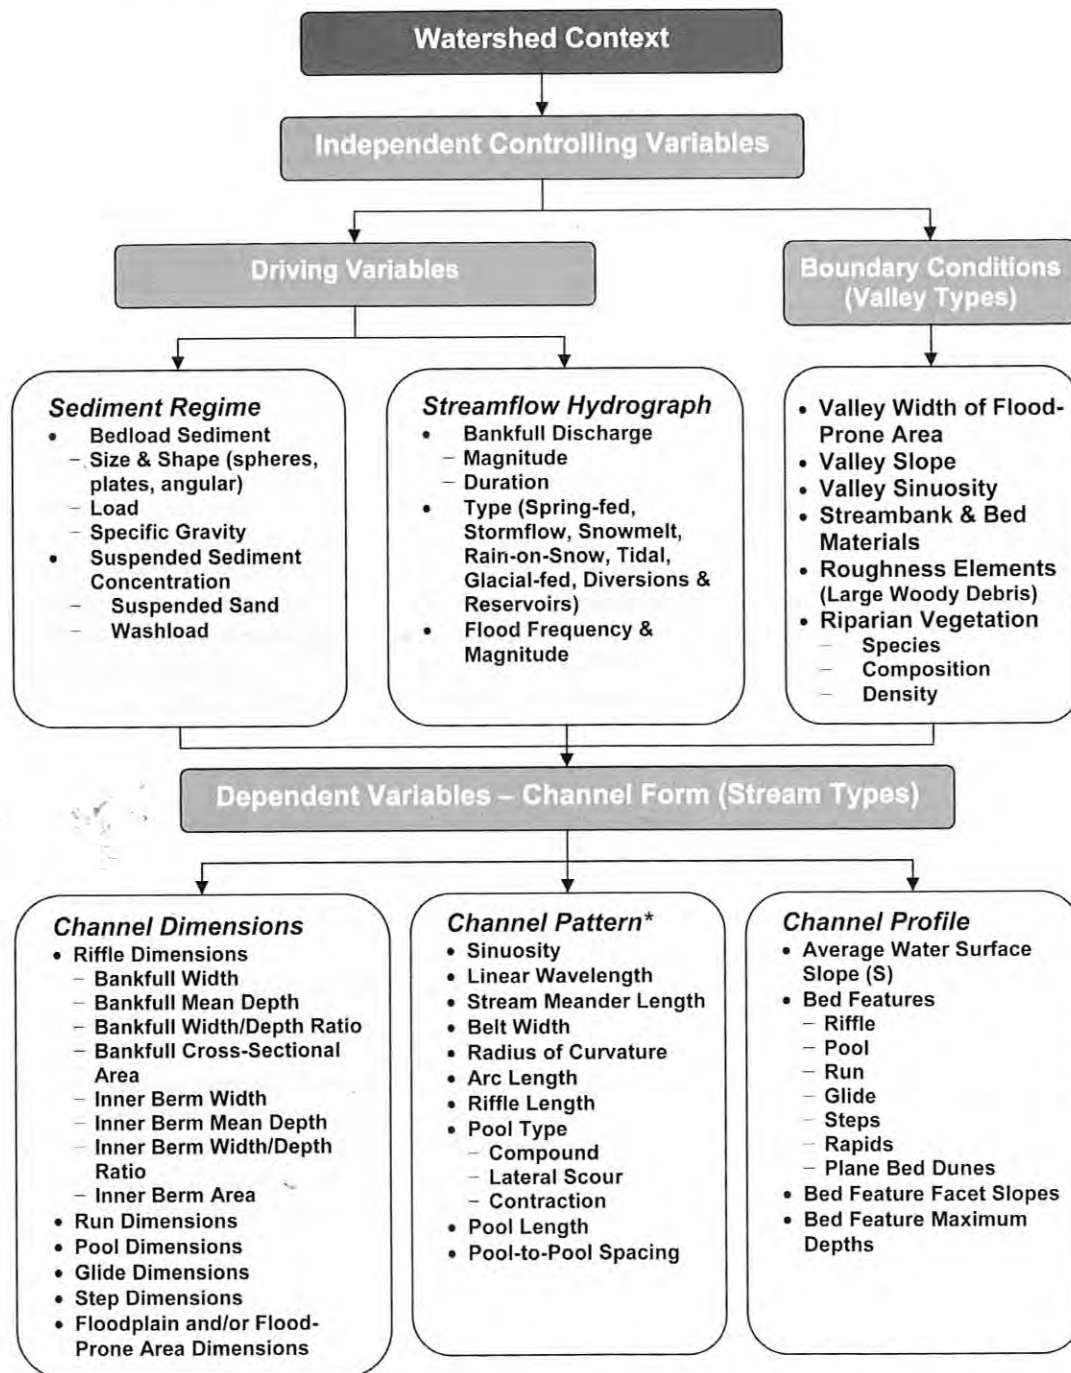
Watershed Context

Independent Controlling Variables

Driving Variables

Boundary Conditions (Valley Types)

Sediment Regime
- Bedload Sediment
  - Size & Shape (spheres, plates, angular)
  - Load
  - Specific Gravity
- Suspended Sediment Concentration
  - Suspended Sand
  - Washload

Streamflow Hydrograph
- Bankfull Discharge
  - Magnitude
  - Duration
- Type (Spring-fed, Stormflow, Snowmelt, Rain-on-Snow, Tidal, Glacial-fed, Diversions & Reservoirs)
- Flood Frequency & Magnitude

- Valley Width of Flood-Prone Area
- Valley Slope
- Valley Sinuosity
- Streambank & Bed Materials
- Roughness Elements (Large Woody Debris)
- Riparian Vegetation
  - Species
  - Composition
  - Density

Dependent Variables – Channel Form (Stream Types)

Channel Dimensions
- Riffle Dimensions
  - Bankfull Width
  - Bankfull Mean Depth
  - Bankfull Width/Depth Ratio
  - Bankfull Cross-Sectional Area
  - Inner Berm Width
  - Inner Berm Mean Depth
  - Inner Berm Width/Depth Ratio
  - Inner Berm Area
- Run Dimensions
- Pool Dimensions
- Glide Dimensions
- Step Dimensions
- Floodplain and/or Flood-Prone Area Dimensions

Channel Pattern*
- Sinuosity
- Linear Wavelength
- Stream Meander Length
- Belt Width
- Radius of Curvature
- Arc Length
- Riffle Length
- Pool Type
  - Compound
  - Lateral Scour
  - Contraction
- Pool Length
- Pool-to-Pool Spacing

Channel Profile
- Average Water Surface Slope (S)
- Bed Features
  - Riffle
  - Pool
  - Run
  - Glide
  - Steps
  - Rapids
  - Plane Bed Dunes
- Bed Feature Facet Slopes
- Bed Feature Maximum Depths